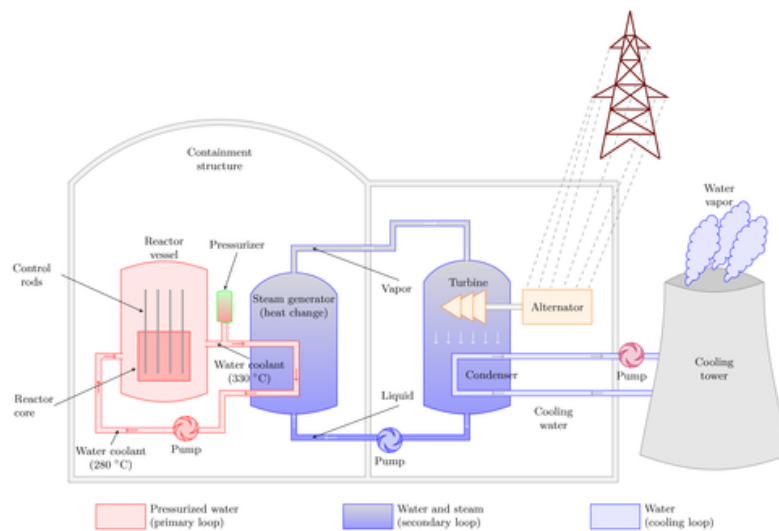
Containment structure

Reactor vessel

Pressurizer

Control rods

Steam generator (heat change)

Vapor

Turbine

Alternator

Water vapor

Water coolant (330 °C)

Reactor core

Condenser

Pump

Cooling tower

Liquid

Cooling water

Water coolant (280 °C)

Pump

Pump

Pressurized water (primary loop)

Water and steam (secondary loop)

Water (cooling loop)